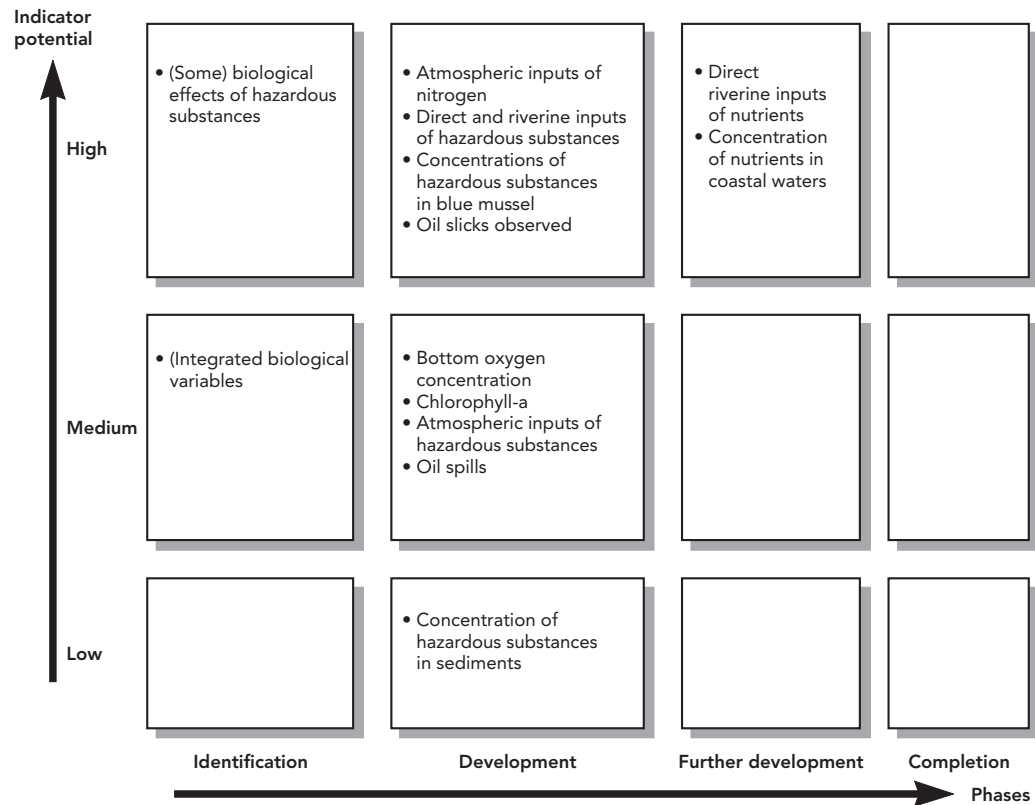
Indicator potential

High

• (Some) biological effects of hazardous substances

• Atmospheric inputs of nitrogen
• Direct and riverine inputs of hazardous substances
• Concentrations of hazardous substances in blue mussel
• Oil slicks observed

• Direct riverine inputs of nutrients
• Concentration of nutrients in coastal waters

Medium

• (Integrated biological variables

• Bottom oxygen concentration
• Chlorophyll-a
• Atmospheric inputs of hazardous substances
• Oil spills

Low

• Concentration of hazardous substances in sediments

Identification

Development

Further development

Completion

Phases